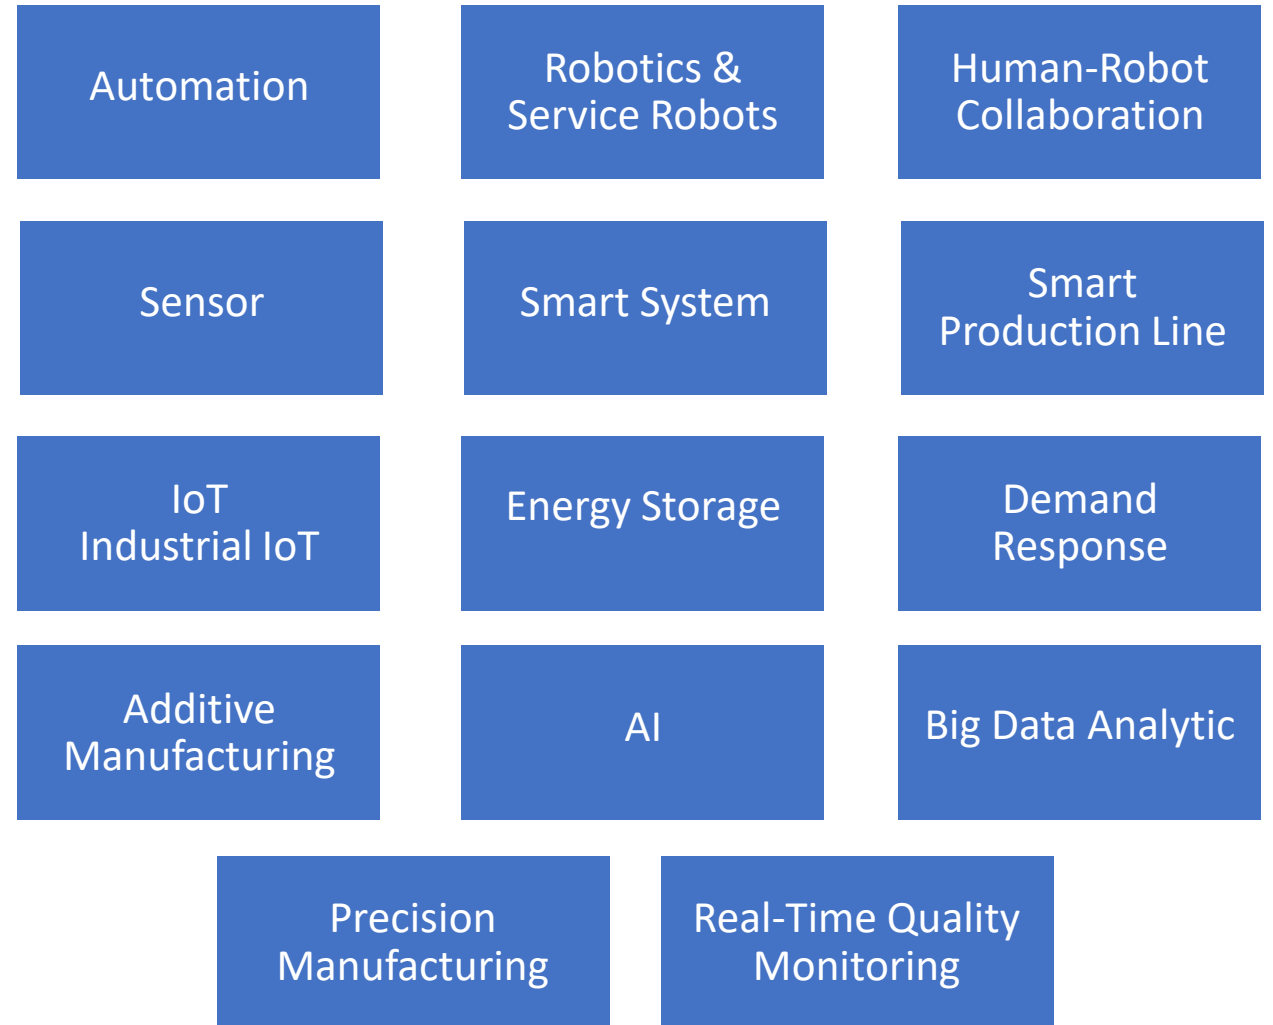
Automation

Robotics & Service Robots

Human-Robot Collaboration

Sensor

Smart System

Smart Production Line

IoT
Industrial IoT

Energy Storage

Demand Response

Additive Manufacturing

AI

Big Data Analytic

Precision Manufacturing

Real-Time Quality Monitoring